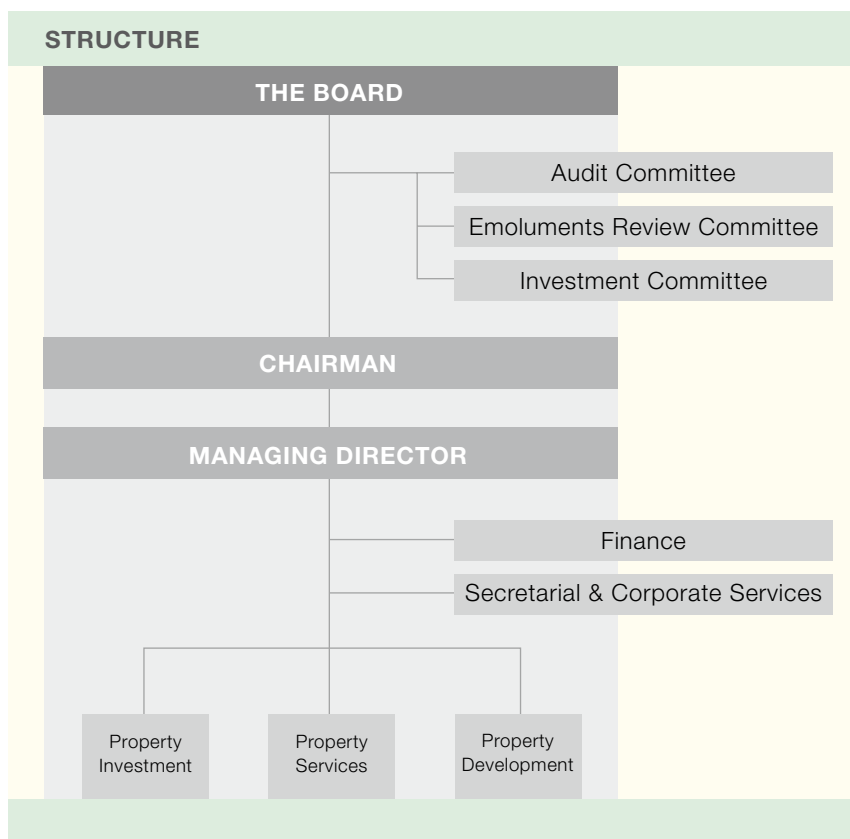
STRUCTURE

THE BOARD

Audit Committee

Emoluments Review Committee

Investment Committee

CHAIRMAN

MANAGING DIRECTOR

Finance

Secretarial & Corporate Services

Property Investment

Property Services

Property Development